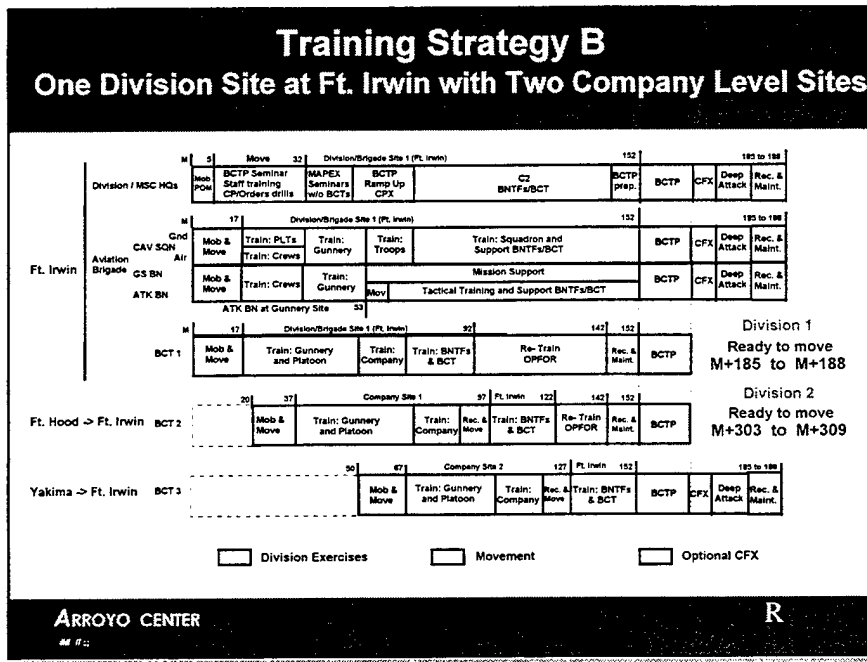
Training Strategy B
One Division Site at Ft. Irwin with Two Company Level Sites

Ft. Irwin

Division / MSC HQs
M | 5 | Move | 32 | Division/Brigade Site 1 (Ft. Irwin) | 152 | 185 to 188
Mob POM | BCTP Seminar Staff training CP/Orders drills | MAPEX Seminars w/o BCTs | BCTP Ramp Up CPX | C2 BNTFs/BCT | BCTP prep. | BCTP | CFX | Deep Attack | Rec. & Maint.

Aviation Brigade
M | 17 | Division/Brigade Site 1 (Ft. Irwin) | 152 | 185 to 188
CAV SQN Gnd | Mob & Move | Train: PLTs | Train: Gunnery | Train: Troops | Train: Squadron and Support BNTFs/BCT | BCTP | CFX | Deep Attack | Rec. & Maint.
CAV SQN Air | Train: Crews
GS BN | Mob & Move | Train: Crews | Train: Gunnery | Mission Support | BCTP | CFX | Deep Attack | Rec. & Maint.
ATK BN | Mov | Tactical Training and Support BNTFs/BCT
ATK BN at Gunnery Site 53

BCT 1
M | 17 | Division/Brigade Site 1 (Ft. Irwin) | 92 | 142 | 152
Mob & Move | Train: Gunnery and Platoon | Train: Company | Train: BNTFs & BCT | Re- Train OPFOR | Rec. & Maint. | BCTP

Division 1
Ready to move
M+185 to M+188

Ft. Hood -> Ft. Irwin BCT 2
20 | 37 | Company Site 1 | 97 | Ft. Irwin | 122 | 142 | 152
Mob & Move | Train: Gunnery and Platoon | Train: Company | Rec. & Move | Train: BNTFs & BCT | Re- Train OPFOR | Rec. & Maint. | BCTP

Division 2
Ready to move
M+303 to M+309

Yakima -> Ft. Irwin BCT 3
50 | 67 | Company Site 2 | 127 | Ft. Irwin | 152 | 185 to 188
Mob & Move | Train: Gunnery and Platoon | Train: Company | Rec. & Move | Train: BNTFs & BCT | BCTP | CFX | Deep Attack | Rec. & Maint.

Division Exercises
Movement
Optional CFX

ARROYO CENTER
R